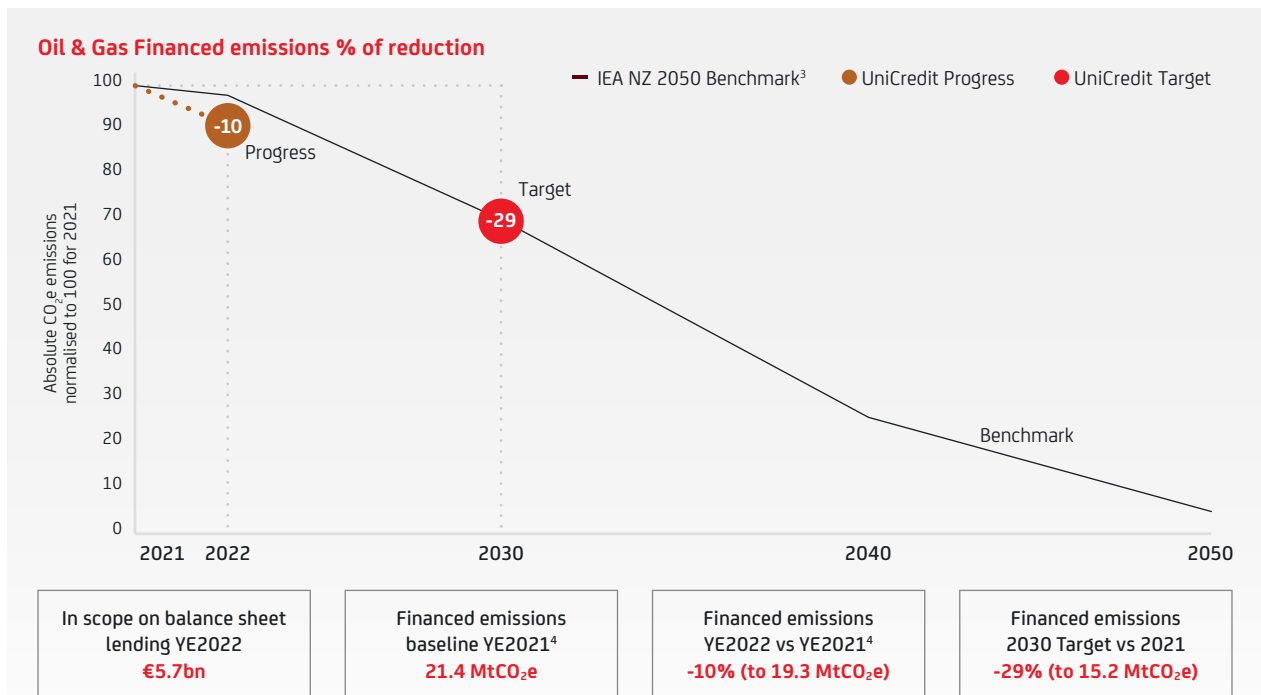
Oil & Gas Financed emissions % of reduction

IEA NZ 2050 Benchmark$^3$ UniCredit Progress UniCredit Target

Absolute $CO_2e$ emissions normalised to 100 for 2021

100
90
80
70
60
50
40
30
20
10
0

-10
Progress

Target
-29

Benchmark

2021 2022 2030 2040 2050

In scope on balance sheet lending YE2022
€5.7bn

Financed emissions baseline YE2021$^4$
21.4 $MtCO_2e$

Financed emissions YE2022 vs YE2021$^4$
-10% (to 19.3 $MtCO_2e$)

Financed emissions 2030 Target vs 2021
-29% (to 15.2 $MtCO_2e$)